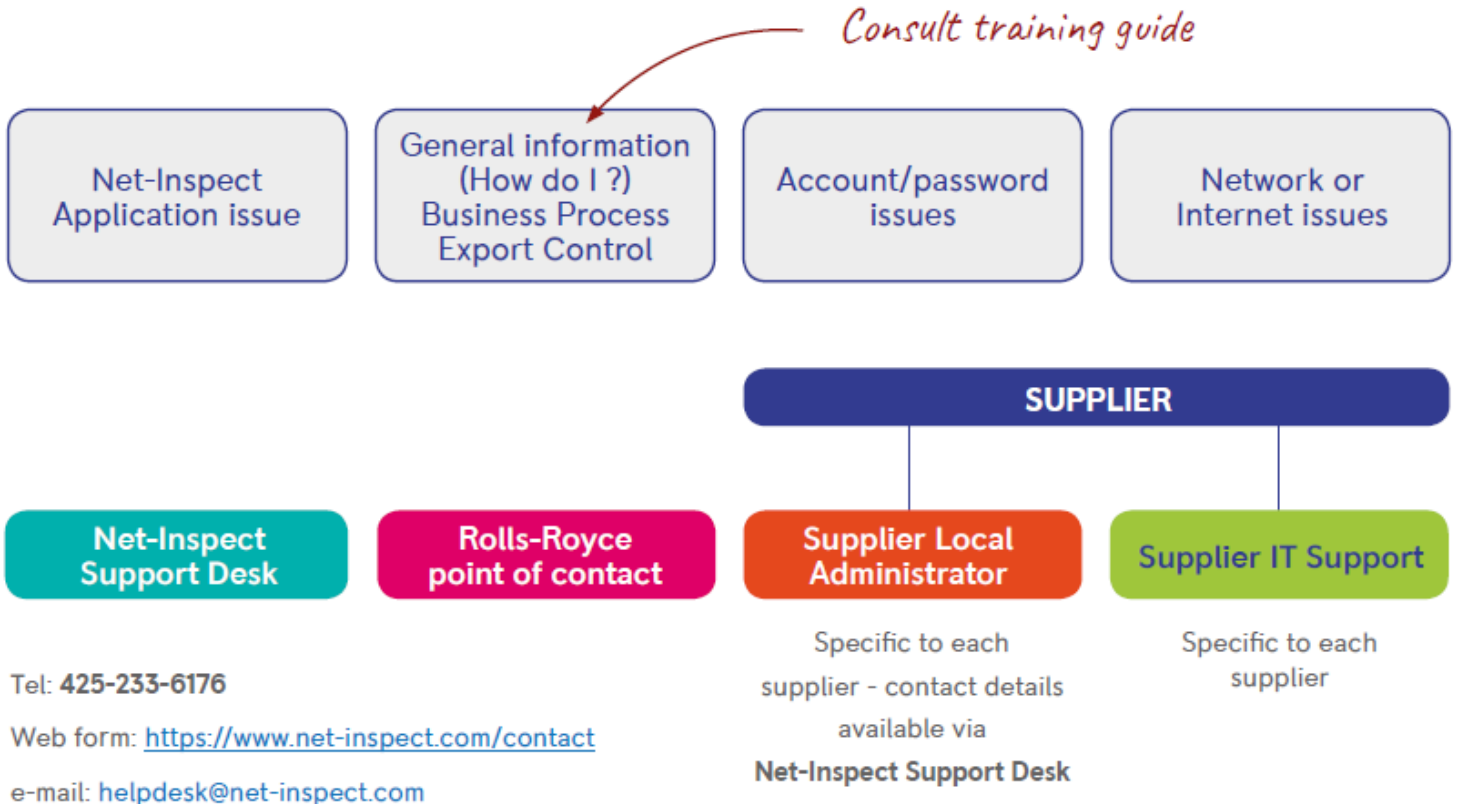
Consult training guide

Net-Inspect Application issue

General information (How do I ?) Business Process Export Control

Account/password issues

Network or Internet issues

SUPPLIER

Net-Inspect Support Desk

Rolls-Royce point of contact

Supplier Local Administrator

Supplier IT Support

Tel: 425-233-6176

Web form: https://www.net-inspect.com/contact

e-mail: helpdesk@net-inspect.com

Specific to each supplier - contact details available via Net-Inspect Support Desk

Specific to each supplier